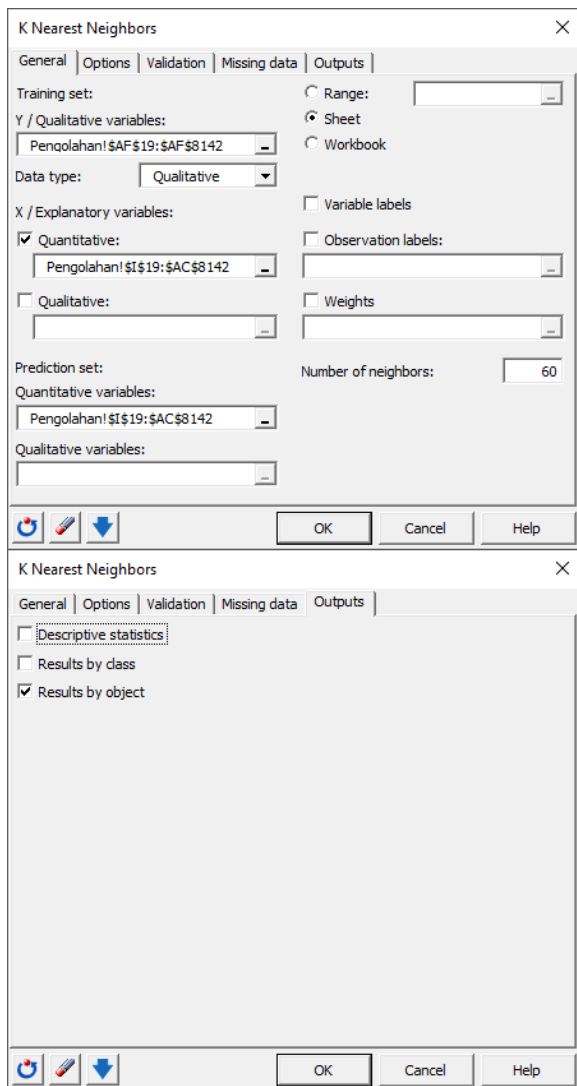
K Nearest Neighbors

General | Options | Validation | Missing data | Outputs

Training set:

Y / Qualitative variables:

Pengolahan!$AF$19:$AF$8142

Data type: Qualitative

X / Explanatory variables:

Quantitative:

Pengolahan!$I$19:$AC$8142

Qualitative:

Range:

Sheet

Workbook

Variable labels

Observation labels:

Weights

Prediction set:

Quantitative variables:

Pengolahan!$I$19:$AC$8142

Qualitative variables:

Number of neighbors: 60

OK Cancel Help

K Nearest Neighbors

General | Options | Validation | Missing data | Outputs

Descriptive statistics

Results by class

Results by object

OK Cancel Help